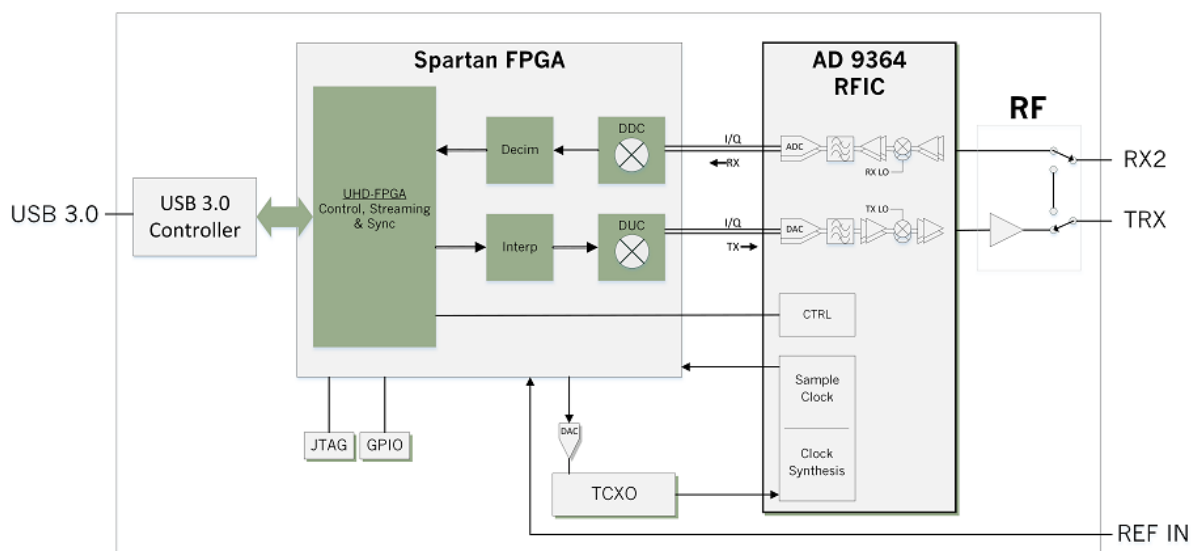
Spartan FPGA

AD 9364
RFIC

RF

USB 3.0

USB 3.0
Controller

UHD-FPGA
Control, Streaming
& Sync

Decim

DDC

Interp

DUC

I/Q
RX

I/Q
TX

ADC

RX LO

DAC

TX LO

RX2

TRX

CTRL

Sample
Clock

Clock
Synthesis

DAC

TCXO

JTAG

GPIO

REF IN